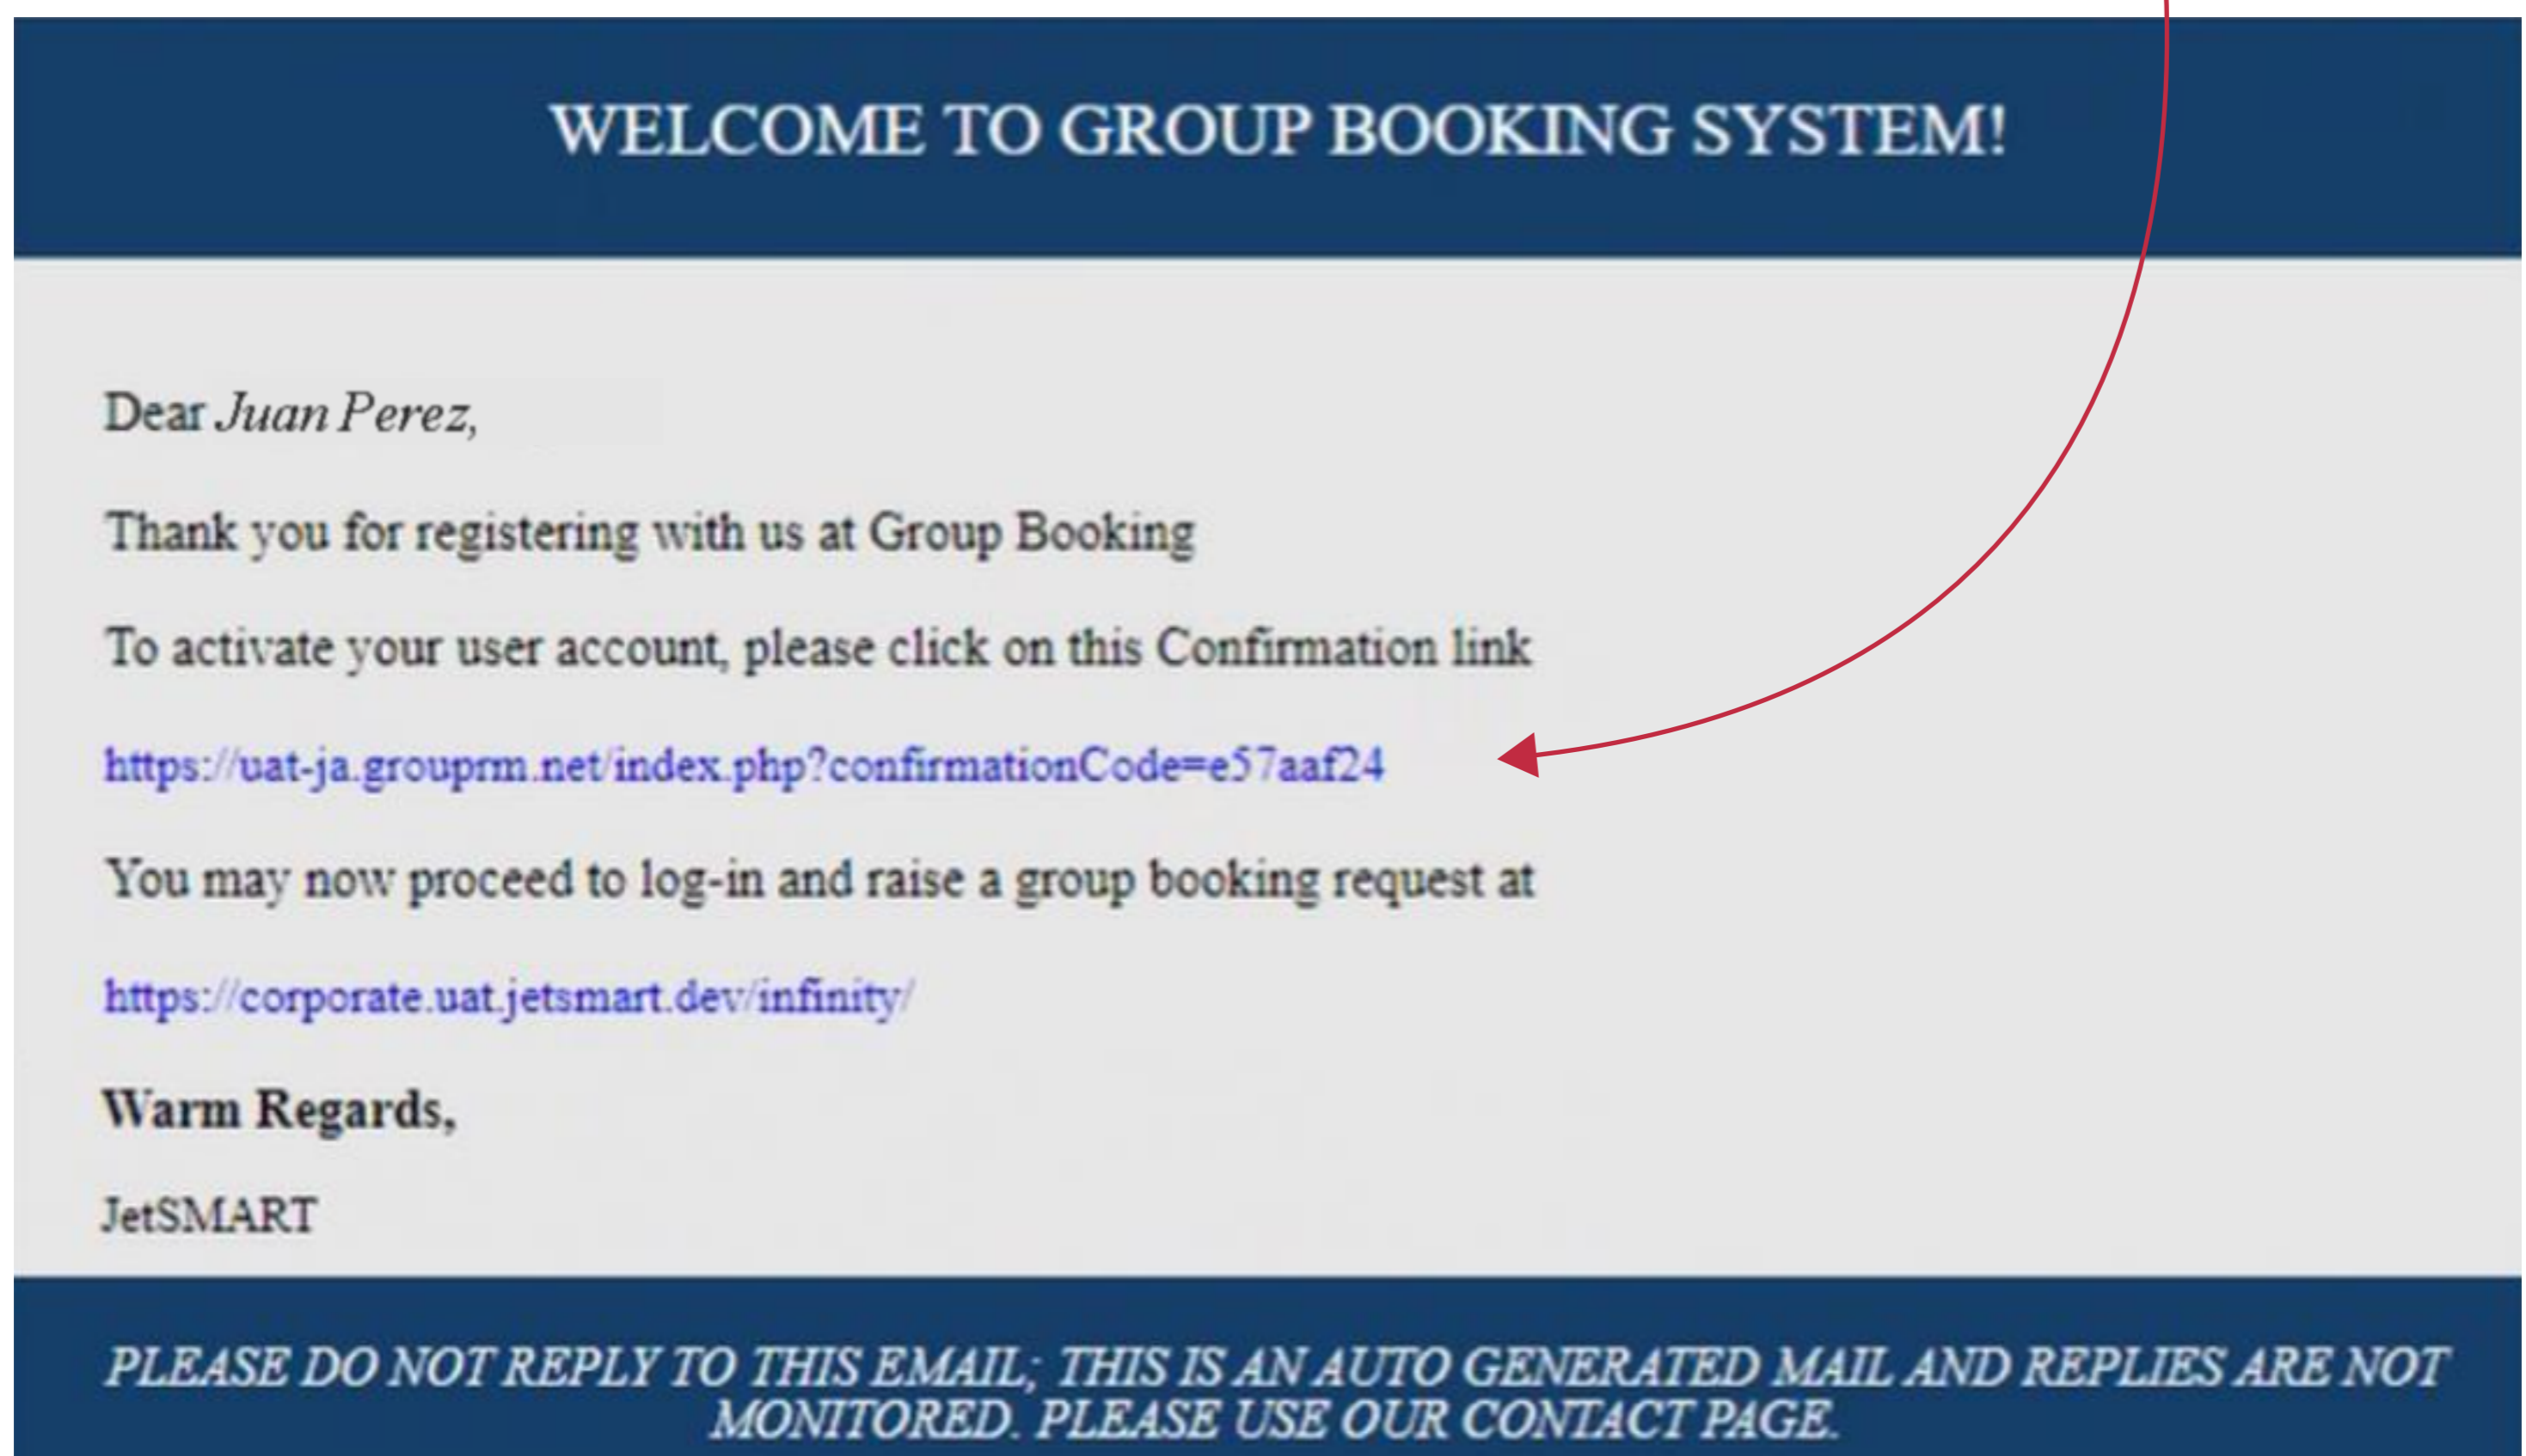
WELCOME TO GROUP BOOKING SYSTEM!

Dear *Juan Perez,*

Thank you for registering with us at Group Booking

To activate your user account, please click on this Confirmation link

https://uat-ja.grouprm.net/index.php?confirmationCode=e57aaf24

You may now proceed to log-in and raise a group booking request at

https://corporate.uat.jetsmart.dev/infinity/

**Warm Regards,**

JetSMART

*PLEASE DO NOT REPLY TO THIS EMAIL; THIS IS AN AUTO GENERATED MAIL AND REPLIES ARE NOT MONITORED. PLEASE USE OUR CONTACT PAGE.*